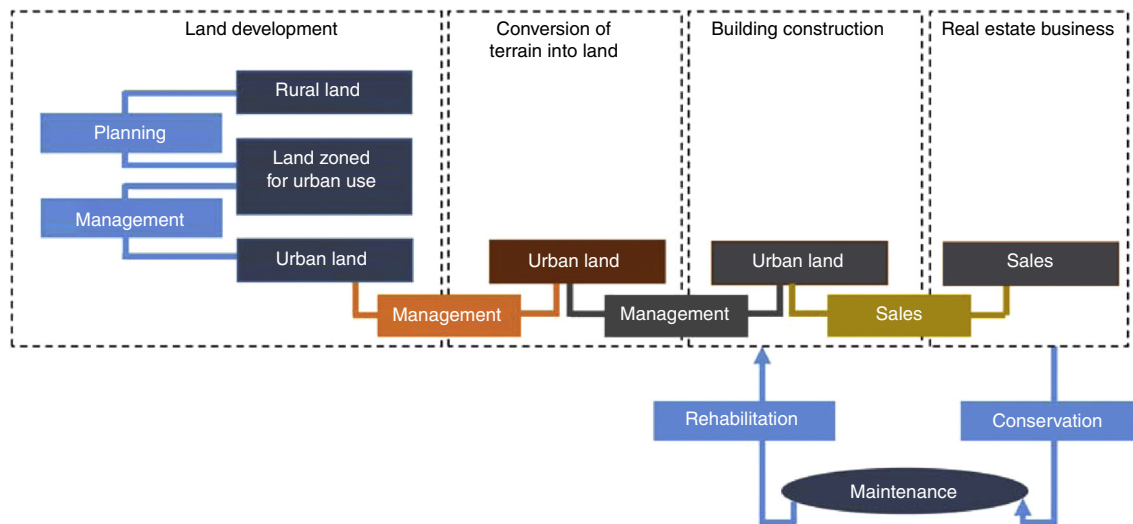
Land development

Conversion of terrain into land

Building construction

Real estate business

Rural land

Planning

Land zoned for urban use

Management

Urban land

Urban land

Urban land

Sales

Management

Management

Sales

Rehabilitation

Conservation

Maintenance